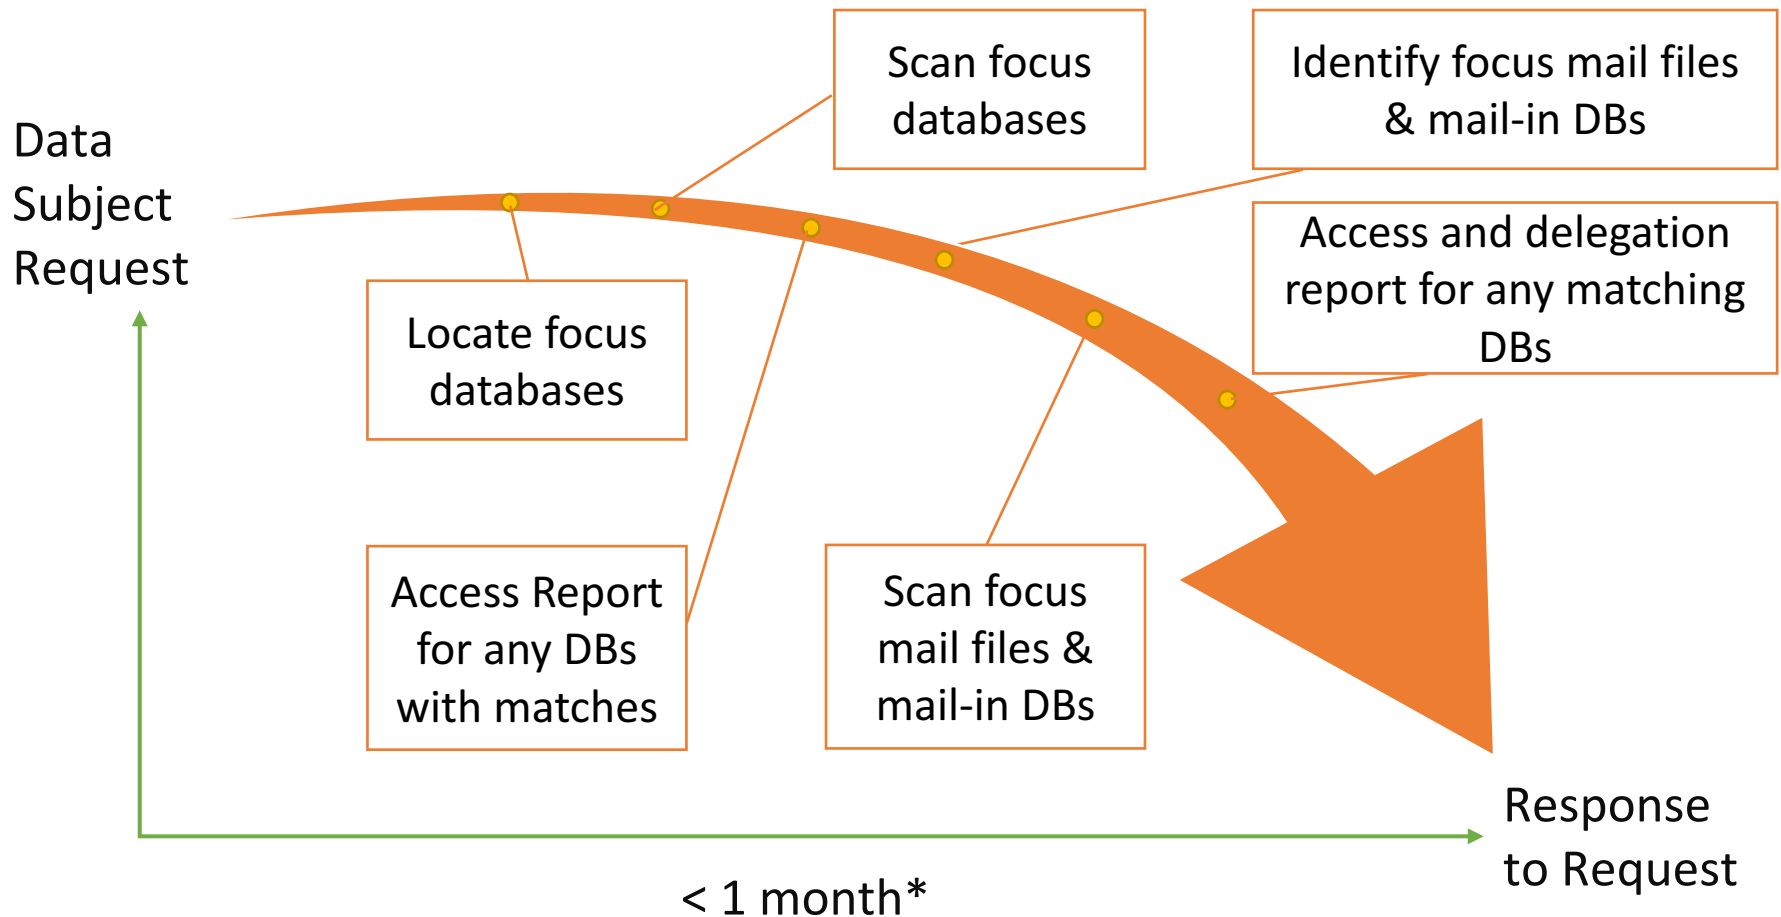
Data Subject Request

Scan focus databases

Identify focus mail files & mail-in DBs

Access and delegation report for any matching DBs

Locate focus databases

Access Report for any DBs with matches

Scan focus mail files & mail-in DBs

Response to Request

< 1 month*